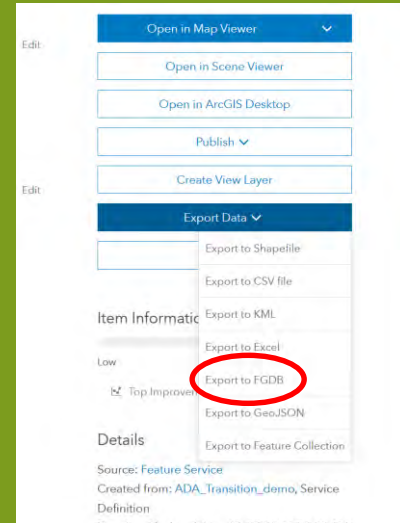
Edit

Open in Map Viewer

Open in Scene Viewer

Open in ArcGIS Desktop

Publish

Edit

Create View Layer

Export Data

Export to Shapefile

Export to CSV file

Item Informatio

Export to KML

Export to Excel

Low

Export to FGDB

Top Improve

Export to GeoJSON

Details

Export to Feature Collection

Source: Feature Service

Created from: ADA_Transition_demo, Service Definition